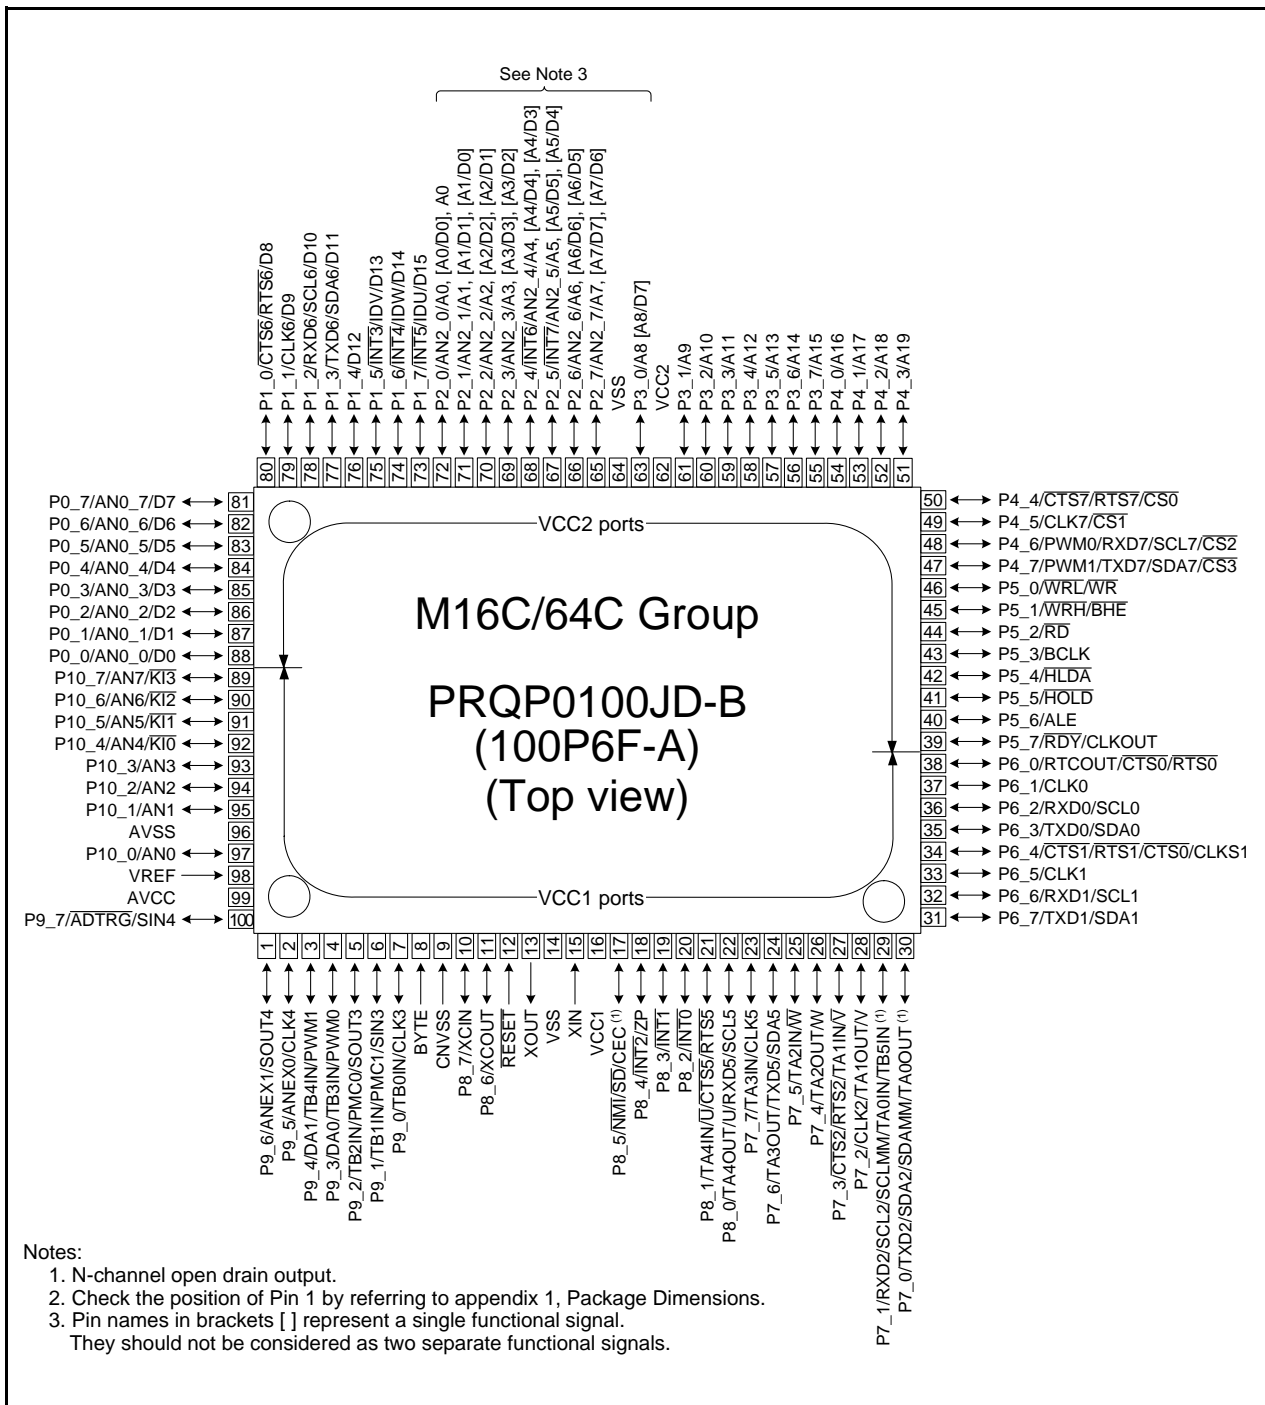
See Note 3

P1_0/$\overline{CTS6}$/$\overline{RTS6}$/D8
P1_1/CLK6/D9
P1_2/RXD6/SCL6/D10
P1_3/TXD6/SDA6/D11
P1_4/D12
P1_5/$\overline{INT3}$/IDV/D13
P1_6/$\overline{INT4}$/IDW/D14
P1_7/$\overline{INT5}$/IDU/D15
P2_0/AN2_0/A0, [A0/D0], A0
P2_1/AN2_1/A1, [A1/D1], [A1/D0]
P2_2/AN2_2/A2, [A2/D2], [A2/D1]
P2_3/AN2_3/A3, [A3/D3], [A3/D2]
P2_4/$\overline{INT6}$/AN2_4/A4, [A4/D4], [A4/D3]
P2_5/$\overline{INT7}$/AN2_5/A5, [A5/D5], [A5/D4]
P2_6/AN2_6/A6, [A6/D6], [A6/D5]
P2_7/AN2_7/A7, [A7/D7], [A7/D6]
VSS
P3_0/A8 [A8/D7]
VCC2
P3_1/A9
P3_2/A10
P3_3/A11
P3_4/A12
P3_5/A13
P3_6/A14
P3_7/A15
P4_0/A16
P4_1/A17
P4_2/A18
P4_3/A19

80 79 78 77 76 75 74 73 72 71 70 69 68 67 66 65 64 63 62 61 60 59 58 57 56 55 54 53 52 51

P0_7/AN0_7/D7 81
P0_6/AN0_6/D6 82
P0_5/AN0_5/D5 83
P0_4/AN0_4/D4 84
P0_3/AN0_3/D3 85
P0_2/AN0_2/D2 86
P0_1/AN0_1/D1 87
P0_0/AN0_0/D0 88
P10_7/AN7/$\overline{KI3}$ 89
P10_6/AN6/$\overline{KI2}$ 90
P10_5/AN5/$\overline{KI1}$ 91
P10_4/AN4/$\overline{KI0}$ 92
P10_3/AN3 93
P10_2/AN2 94
P10_1/AN1 95
AVSS 96
P10_0/AN0 97
VREF 98
AVCC 99
P9_7/$\overline{ADTRG}$/SIN4 100

VCC2 ports

M16C/64C Group

PRQP0100JD-B
(100P6F-A)
(Top view)

VCC1 ports

50 P4_4/$\overline{CTS7}$/$\overline{RTS7}$/$\overline{CS0}$
49 P4_5/CLK7/$\overline{CS1}$
48 P4_6/PWM0/RXD7/SCL7/$\overline{CS2}$
47 P4_7/PWM1/TXD7/SDA7/$\overline{CS3}$
46 P5_0/$\overline{WRL}$/$\overline{WR}$
45 P5_1/$\overline{WRH}$/$\overline{BHE}$
44 P5_2/$\overline{RD}$
43 P5_3/BCLK
42 P5_4/$\overline{HLDA}$
41 P5_5/$\overline{HOLD}$
40 P5_6/ALE
39 P5_7/$\overline{RDY}$/CLKOUT
38 P6_0/RTCOUT/$\overline{CTS0}$/$\overline{RTS0}$
37 P6_1/CLK0
36 P6_2/RXD0/SCL0
35 P6_3/TXD0/SDA0
34 P6_4/$\overline{CTS1}$/$\overline{RTS1}$/$\overline{CTS0}$/CLKS1
33 P6_5/CLK1
32 P6_6/RXD1/SCL1
31 P6_7/TXD1/SDA1

1 2 3 4 5 6 7 8 9 10 11 12 13 14 15 16 17 18 19 20 21 22 23 24 25 26 27 28 29 30

P9_6/ANEX1/SOUT4
P9_5/ANEX0/CLK4
P9_4/DA1/TB4IN/PWM1
P9_3/DA0/TB3IN/PWM0
P9_2/TB2IN/PMC0/SOUT3
P9_1/TB1IN/PMC1/SIN3
P9_0/TB0IN/CLK3
BYTE
CNVSS
P8_7/XCIN
P8_6/XCOUT
$\overline{RESET}$
XOUT
VSS
XIN
VCC1
P8_5/$\overline{NMI}$/$\overline{SD}$/CEC $^{(1)}$
P8_4/$\overline{INT2}$/ZP
P8_3/$\overline{INT1}$
P8_2/$\overline{INT0}$
P8_1/TA4IN/$\overline{U}$/$\overline{CTS5}$/$\overline{RTS5}$
P8_0/TA4OUT/U/RXD5/SCL5
P7_7/TA3IN/CLK5
P7_6/TA3OUT/TXD5/SDA5
P7_5/TA2IN/$\overline{W}$
P7_4/TA2OUT/W
P7_3/$\overline{CTS2}$/$\overline{RTS2}$/TA1IN/$\overline{V}$
P7_2/CLK2/TA1OUT/V
P7_1/RXD2/SCL2/SCLMM/TA0IN/TB5IN $^{(1)}$
P7_0/TXD2/SDA2/SDAMM/TA0OUT $^{(1)}$

Notes:
1. N-channel open drain output.
2. Check the position of Pin 1 by referring to appendix 1, Package Dimensions.
3. Pin names in brackets [ ] represent a single functional signal. They should not be considered as two separate functional signals.